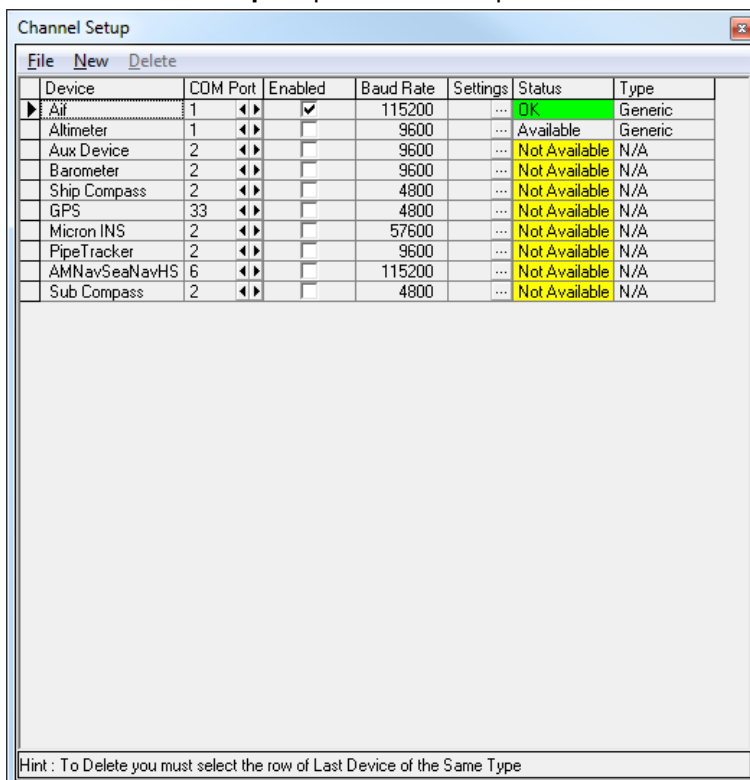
Channel Setup

File New Delete

| Device | COM Port | Enabled | Baud Rate | Settings | Status | Type |
|---|---|---|---|---|---|---|
| Aif | 1 | ✔ | 115200 | ... | OK | Generic |
| Altimeter | 1 | | 9600 | ... | Available | Generic |
| Aux Device | 2 | | 9600 | ... | Not Available | N/A |
| Barometer | 2 | | 9600 | ... | Not Available | N/A |
| Ship Compass | 2 | | 4800 | ... | Not Available | N/A |
| GPS | 33 | | 4800 | ... | Not Available | N/A |
| Micron INS | 2 | | 57600 | ... | Not Available | N/A |
| PipeTracker | 2 | | 9600 | ... | Not Available | N/A |
| AMNavSeaNavHS | 6 | | 115200 | ... | Not Available | N/A |
| Sub Compass | 2 | | 4800 | ... | Not Available | N/A |

Hint : To Delete you must select the row of Last Device of the Same Type